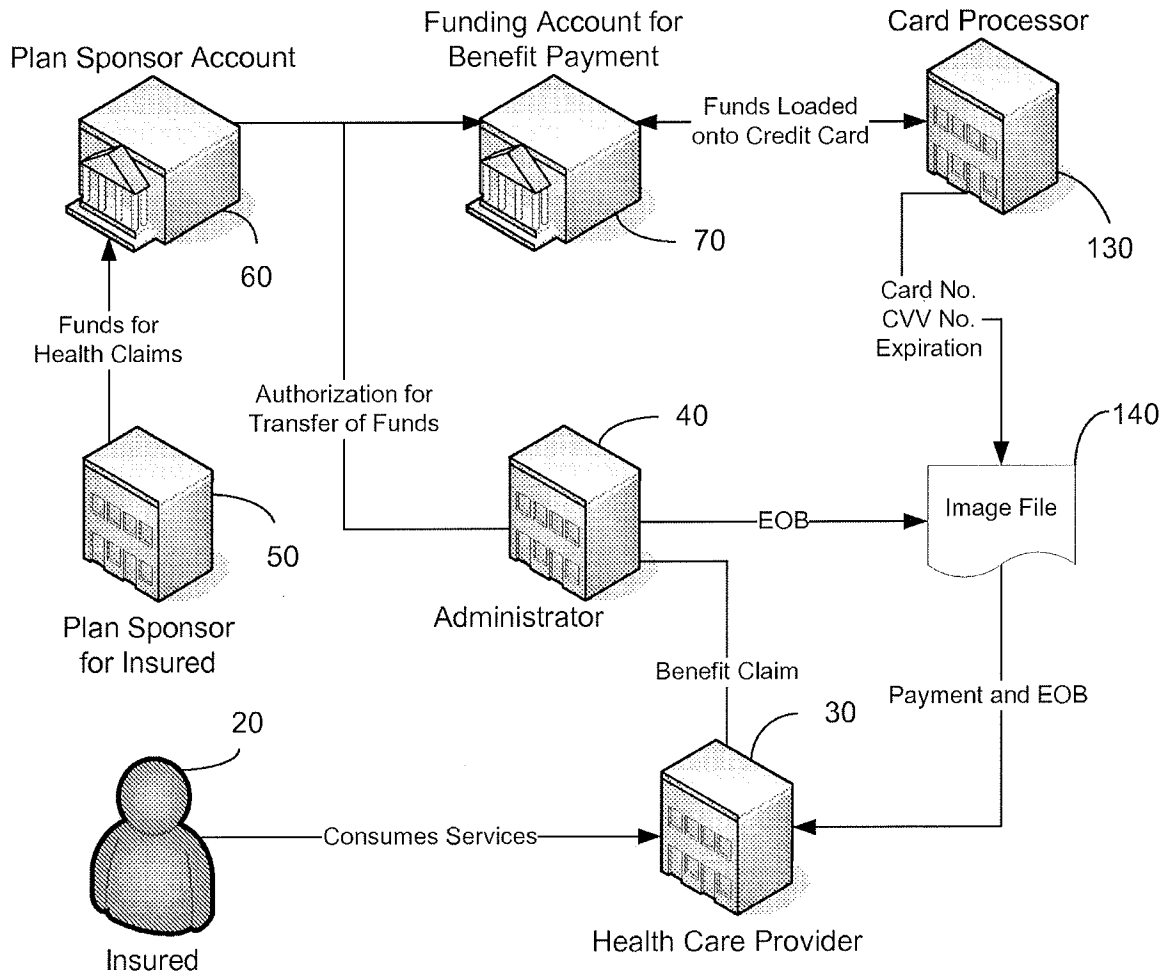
Plan Sponsor Account

Funding Account for Benefit Payment

Card Processor

Funds Loaded onto Credit Card

70

130

60

Card No.
CVV No.
Expiration

Funds for Health Claims

Authorization for Transfer of Funds

40

140

Image File

EOB

50

Plan Sponsor for Insured

Administrator

Benefit Claim

Payment and EOB

20

30

Consumes Services

Health Care Provider

Insured